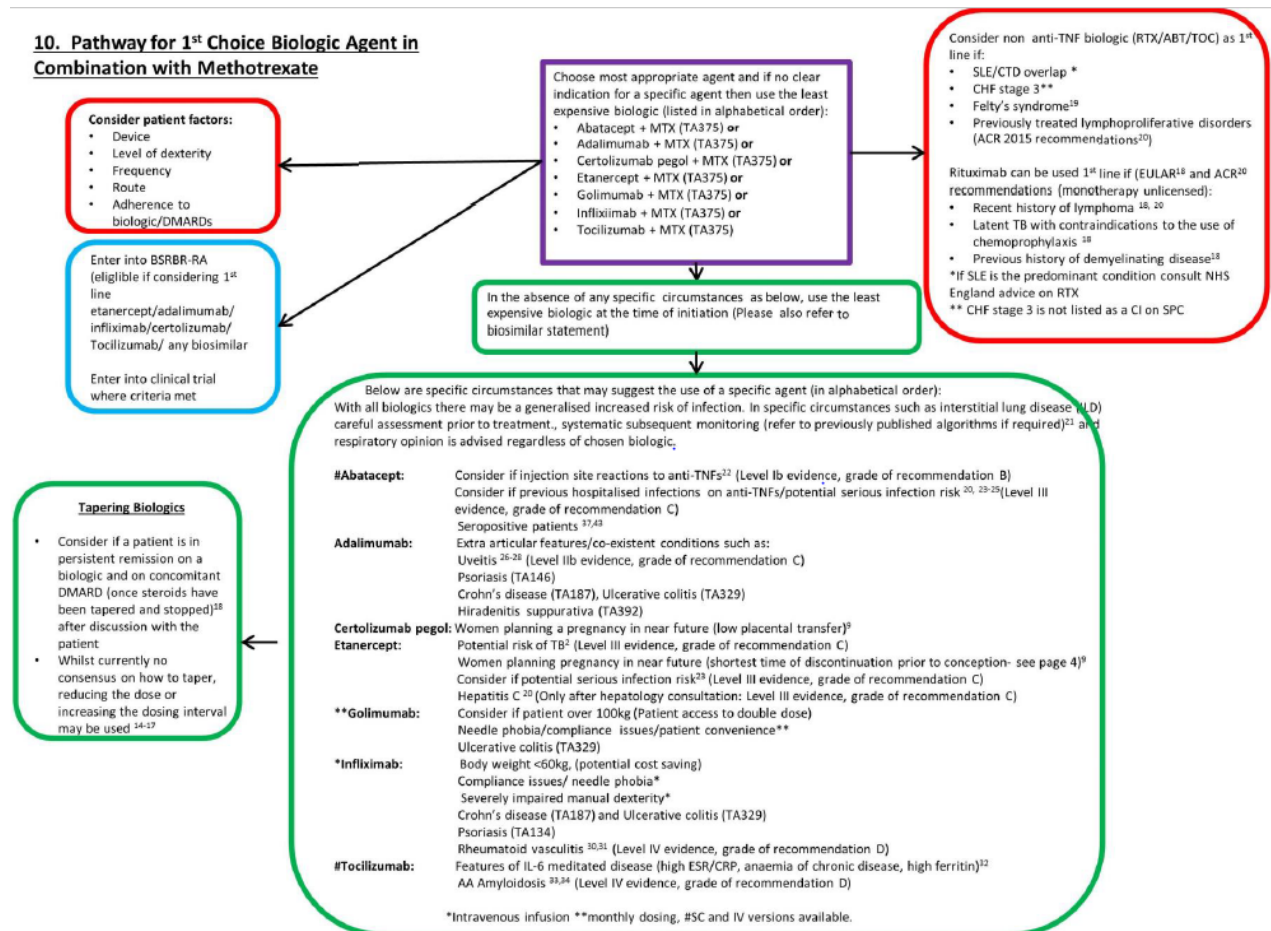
10. Pathway for 1$^{st}$ Choice Biologic Agent in Combination with Methotrexate

Consider patient factors:
- Device
- Level of dexterity
- Frequency
- Route
- Adherence to biologic/DMARDs

Enter into BSRBR-RA (eligible if considering 1$^{st}$ line etanercept/adalimumab/ infliximab/certolizumab/ Tocilizumab/ any biosimilar

Enter into clinical trial where criteria met

Choose most appropriate agent and if no clear indication for a specific agent then use the least expensive biologic (listed in alphabetical order):
- Abatacept + MTX (TA375) or
- Adalimumab + MTX (TA375) or
- Certolizumab pegol + MTX (TA375) or
- Etanercept + MTX (TA375) or
- Golimumab + MTX (TA375) or
- Infliximab + MTX (TA375) or
- Tocilizumab + MTX (TA375)

Consider non anti-TNF biologic (RTX/ABT/TOC) as 1$^{st}$ line if:
- SLE/CTD overlap *
- CHF stage 3**
- Felty's syndrome$^{19}$
- Previously treated lymphoproliferative disorders (ACR 2015 recommendations$^{20}$)

Rituximab can be used 1$^{st}$ line if (EULAR$^{18}$ and ACR$^{20}$ recommendations (monotherapy unlicensed):
- Recent history of lymphoma $^{18, 20}$
- Latent TB with contraindications to the use of chemoprophylaxis $^{18}$
- Previous history of demyelinating disease$^{18}$

*If SLE is the predominant condition consult NHS England advice on RTX
** CHF stage 3 is not listed as a CI on SPC

In the absence of any specific circumstances as below, use the least expensive biologic at the time of initiation (Please also refer to biosimilar statement)

Below are specific circumstances that may suggest the use of a specific agent (in alphabetical order):
With all biologics there may be a generalised increased risk of infection. In specific circumstances such as interstitial lung disease (ILD) careful assessment prior to treatment., systematic subsequent monitoring (refer to previously published algorithms if required)$^{21}$ and respiratory opinion is advised regardless of chosen biologic.

#Abatacept: Consider if injection site reactions to anti-TNFs$^{22}$ (Level Ib evidence, grade of recommendation B)
Consider if previous hospitalised infections on anti-TNFs/potential serious infection risk $^{20, 23-25}$(Level III evidence, grade of recommendation C)
Seropositive patients $^{37,43}$
Adalimumab: Extra articular features/co-existent conditions such as:
Uveitis $^{26-28}$ (Level IIb evidence, grade of recommendation C)
Psoriasis (TA146)
Crohn's disease (TA187), Ulcerative colitis (TA329)
Hiradenitis suppurativa (TA392)
Certolizumab pegol: Women planning a pregnancy in near future (low placental transfer)$^{9}$
Etanercept: Potential risk of TB$^{2}$ (Level III evidence, grade of recommendation C)
Women planning pregnancy in near future (shortest time of discontinuation prior to conception- see page 4)$^{9}$
Consider if potential serious infection risk$^{29}$ (Level III evidence, grade of recommendation C)
Hepatitis C $^{20}$ (Only after hepatology consultation: Level III evidence, grade of recommendation C)
**Golimumab: Consider if patient over 100kg (Patient access to double dose)
Needle phobia/compliance issues/patient convenience**
Ulcerative colitis (TA329)
*Infliximab: Body weight <60kg, (potential cost saving)
Compliance issues/ needle phobia*
Severely impaired manual dexterity*
Crohn's disease (TA187) and Ulcerative colitis (TA329)
Psoriasis (TA134)
Rheumatoid vasculitis $^{30,31}$ (Level IV evidence, grade of recommendation D)
#Tocilizumab: Features of IL-6 meditated disease (high ESR/CRP, anaemia of chronic disease, high ferritin)$^{32}$
AA Amyloidosis $^{33,34}$ (Level IV evidence, grade of recommendation D)

*Intravenous infusion **monthly dosing, #SC and IV versions available.

Tapering Biologics
- Consider if a patient is in persistent remission on a biologic and on concomitant DMARD (once steroids have been tapered and stopped)$^{18}$ after discussion with the patient
- Whilst currently no consensus on how to taper, reducing the dose or increasing the dosing interval may be used $^{14-17}$